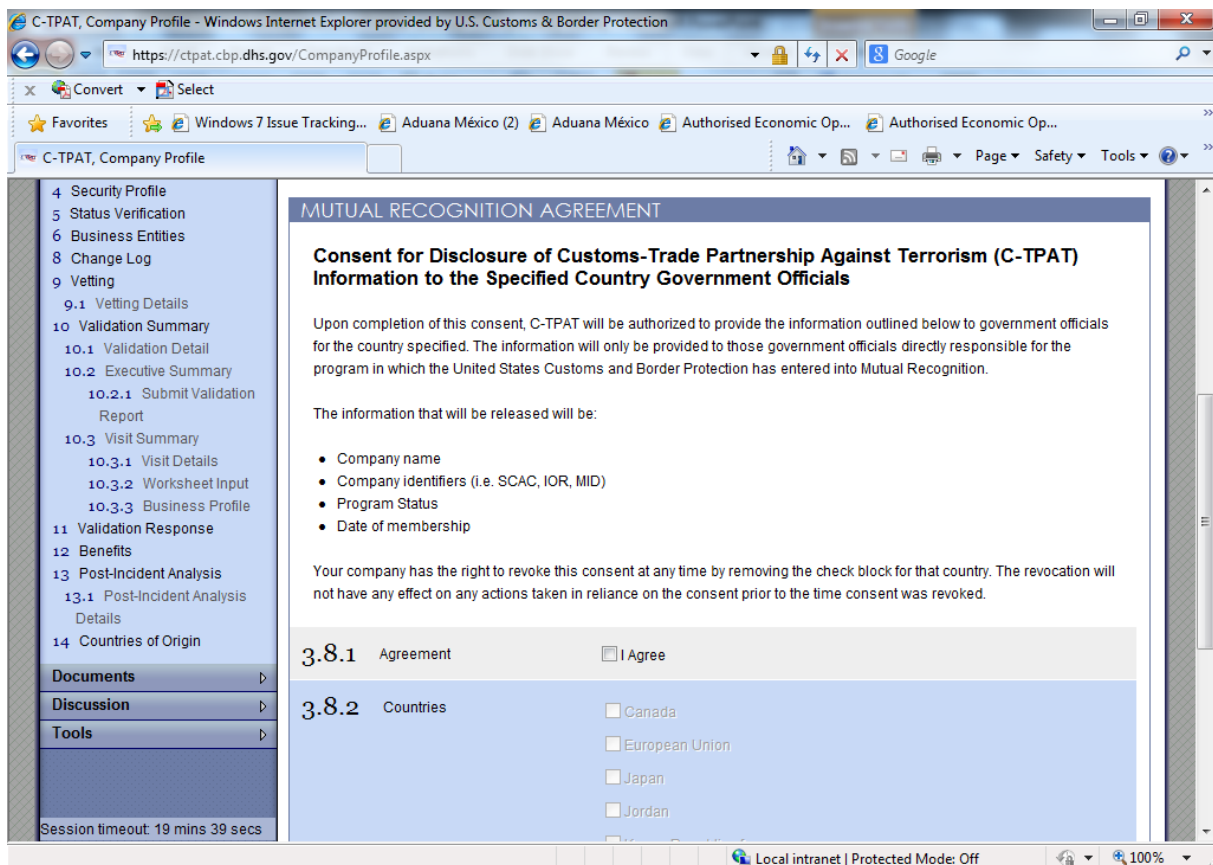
C-TPAT, Company Profile - Windows Internet Explorer provided by U.S. Customs & Border Protection

https://ctpat.cbp.dhs.gov/CompanyProfile.aspx

Google

Convert ▾ Select

Favorites | Windows 7 Issue Tracking... | Aduana México (2) | Aduana México | Authorised Economic Op... | Authorised Economic Op...

C-TPAT, Company Profile

Page ▾ Safety ▾ Tools ▾

4 Security Profile
5 Status Verification
6 Business Entities
8 Change Log
9 Vetting
9.1 Vetting Details
10 Validation Summary
10.1 Validation Detail
10.2 Executive Summary
10.2.1 Submit Validation Report
10.3 Visit Summary
10.3.1 Visit Details
10.3.2 Worksheet Input
10.3.3 Business Profile
11 Validation Response
12 Benefits
13 Post-Incident Analysis
13.1 Post-Incident Analysis Details
14 Countries of Origin

Documents
Discussion
Tools

Session timeout: 19 mins 39 secs

MUTUAL RECOGNITION AGREEMENT

Consent for Disclosure of Customs-Trade Partnership Against Terrorism (C-TPAT) Information to the Specified Country Government Officials

Upon completion of this consent, C-TPAT will be authorized to provide the information outlined below to government officials for the country specified. The information will only be provided to those government officials directly responsible for the program in which the United States Customs and Border Protection has entered into Mutual Recognition.

The information that will be released will be:

- Company name
- Company identifiers (i.e. SCAC, IOR, MID)
- Program Status
- Date of membership

Your company has the right to revoke this consent at any time by removing the check block for that country. The revocation will not have any effect on any actions taken in reliance on the consent prior to the time consent was revoked.

3.8.1 Agreement
I Agree

3.8.2 Countries
Canada
European Union
Japan
Jordan
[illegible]

Local intranet | Protected Mode: Off
100%